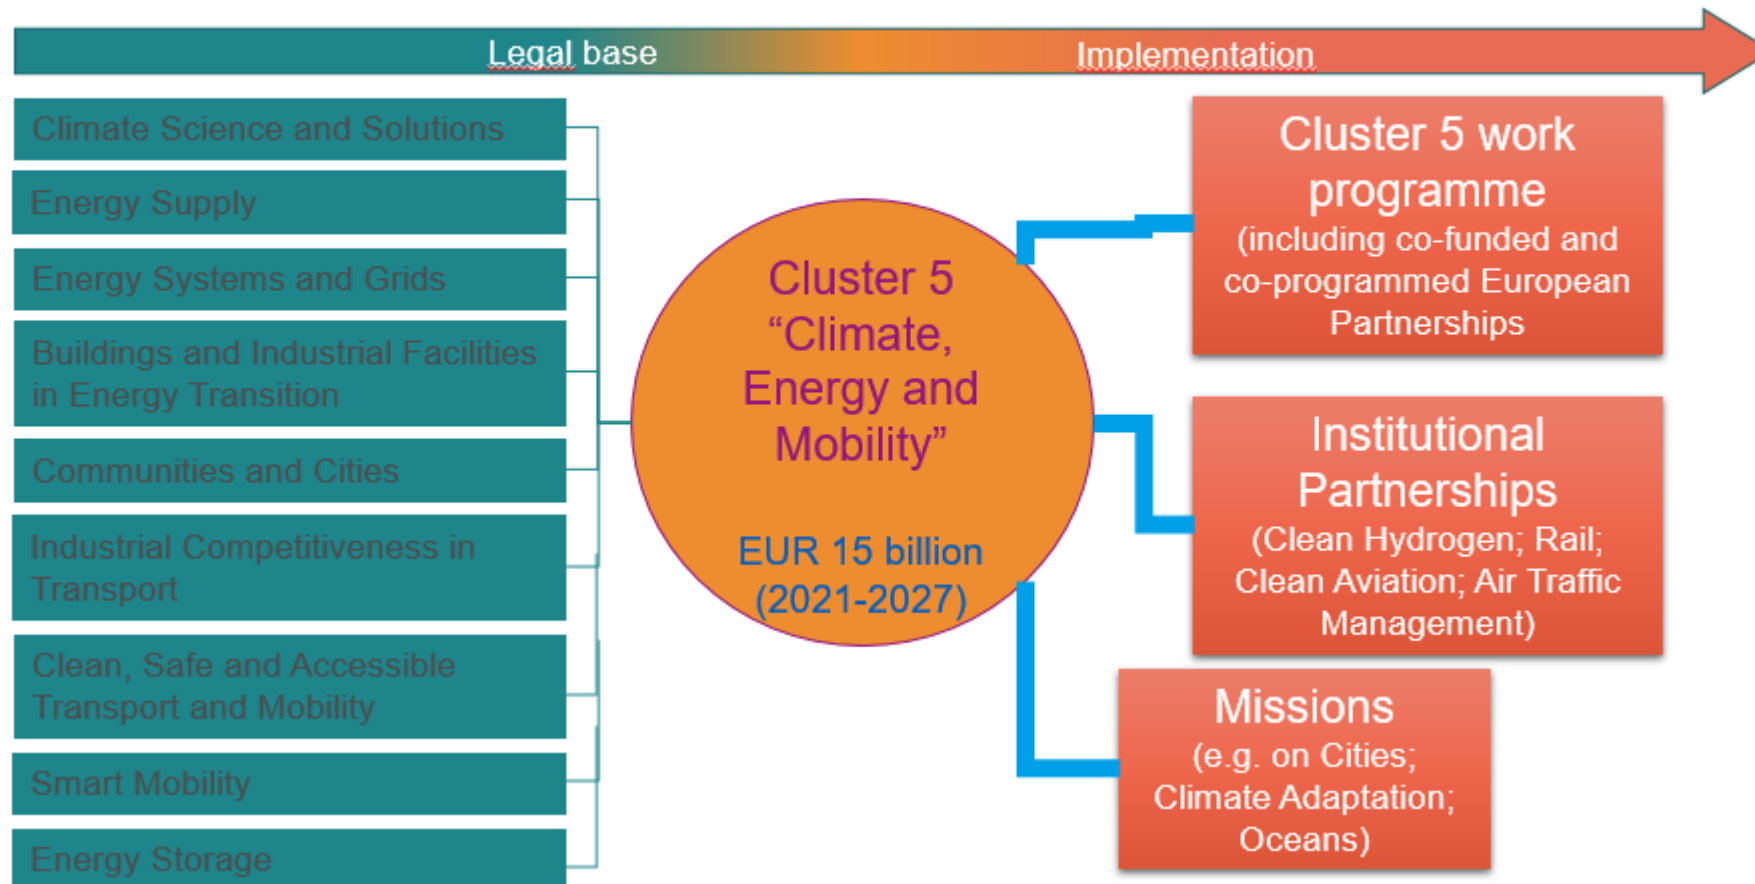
Legal base

Implementation

Climate Science and Solutions

Energy Supply

Energy Systems and Grids

Buildings and Industrial Facilities in Energy Transition

Communities and Cities

Industrial Competitiveness in Transport

Clean, Safe and Accessible Transport and Mobility

Smart Mobility

Energy Storage

Cluster 5 “Climate, Energy and Mobility”

EUR 15 billion (2021-2027)

Cluster 5 work programme (including co-funded and co-programmed European Partnerships

Institutional Partnerships (Clean Hydrogen; Rail; Clean Aviation; Air Traffic Management)

Missions (e.g. on Cities; Climate Adaptation; Oceans)